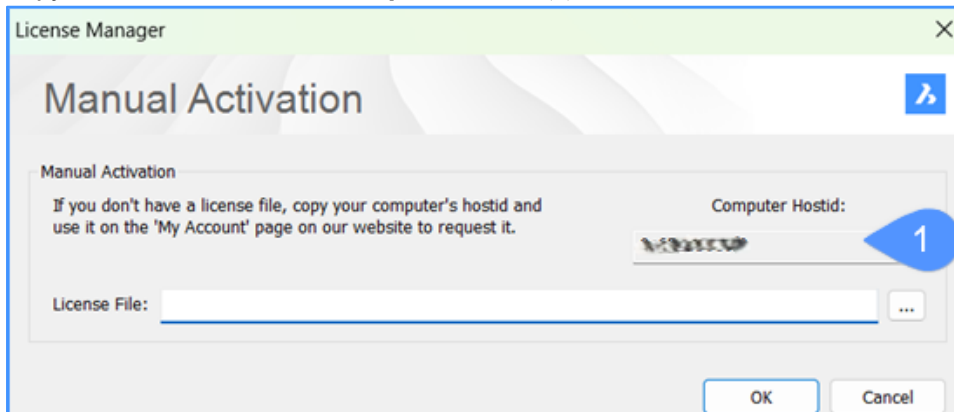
License Manager

Manual Activation

Manual Activation

If you don't have a license file, copy your computer's hostid and use it on the 'My Account' page on our website to request it.

Computer Hostid:

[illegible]

1

License File:

...

OK

Cancel